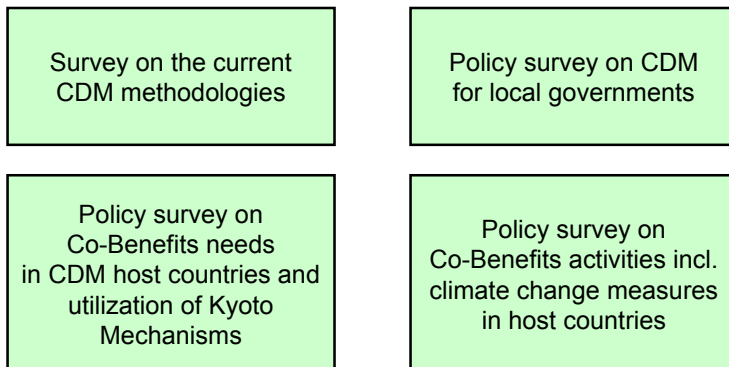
Survey on the current CDM methodologies

Policy survey on CDM for local governments

Policy survey on Co-Benefits needs in CDM host countries and utilization of Kyoto Mechanisms

Policy survey on Co-Benefits activities incl. climate change measures in host countries